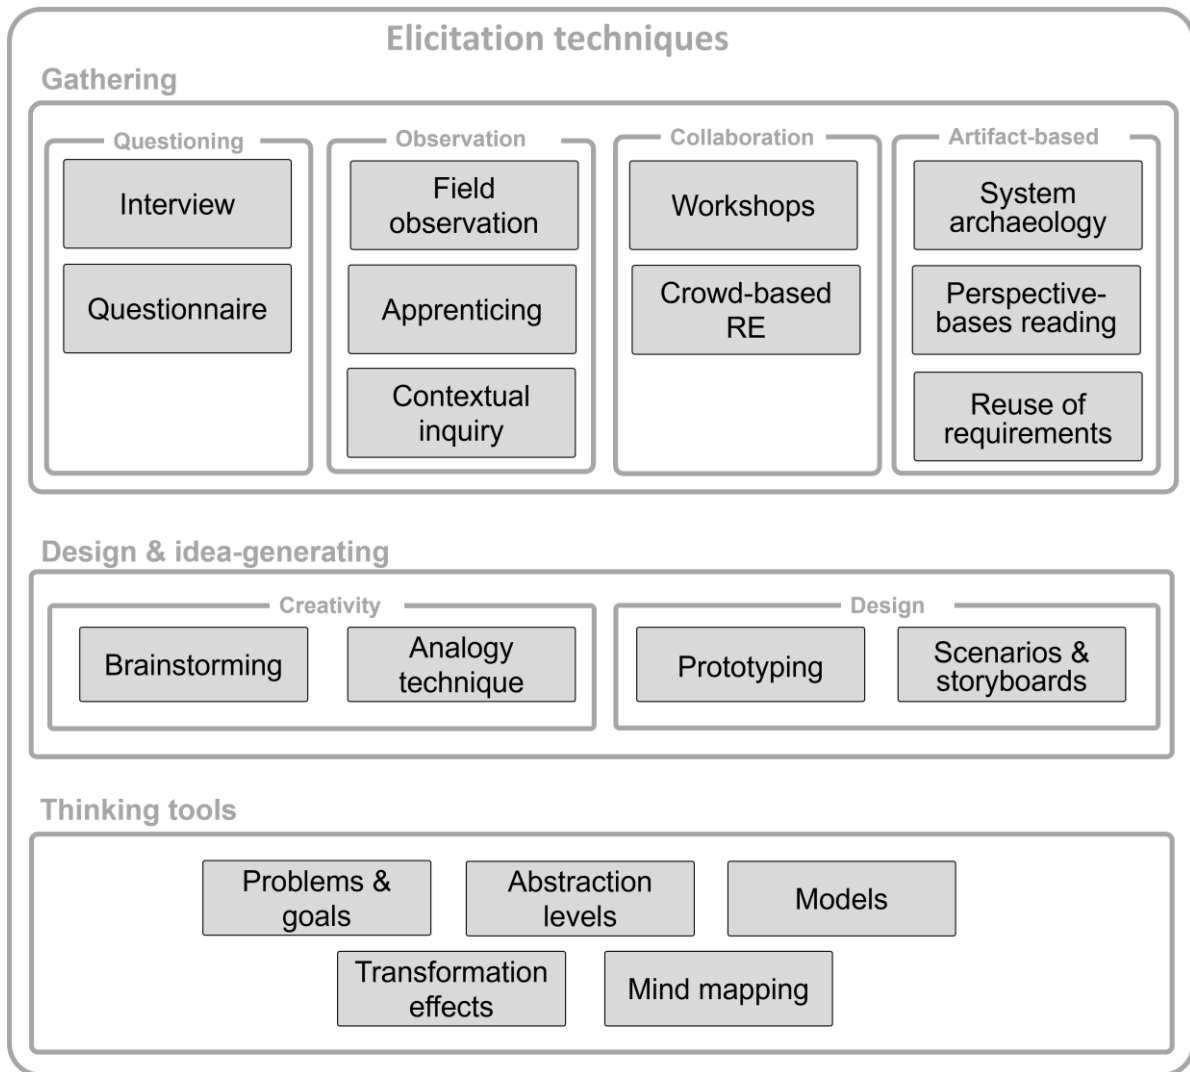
Elicitation techniques

Gathering

Questioning

Interview

Questionnaire

Observation

Field observation

Apprenticing

Contextual inquiry

Collaboration

Workshops

Crowd-based RE

Artifact-based

System archaeology

Perspective-bases reading

Reuse of requirements

Design & idea-generating

Creativity

Brainstorming

Analogy technique

Design

Prototyping

Scenarios & storyboards

Thinking tools

Problems & goals

Abstraction levels

Models

Transformation effects

Mind mapping